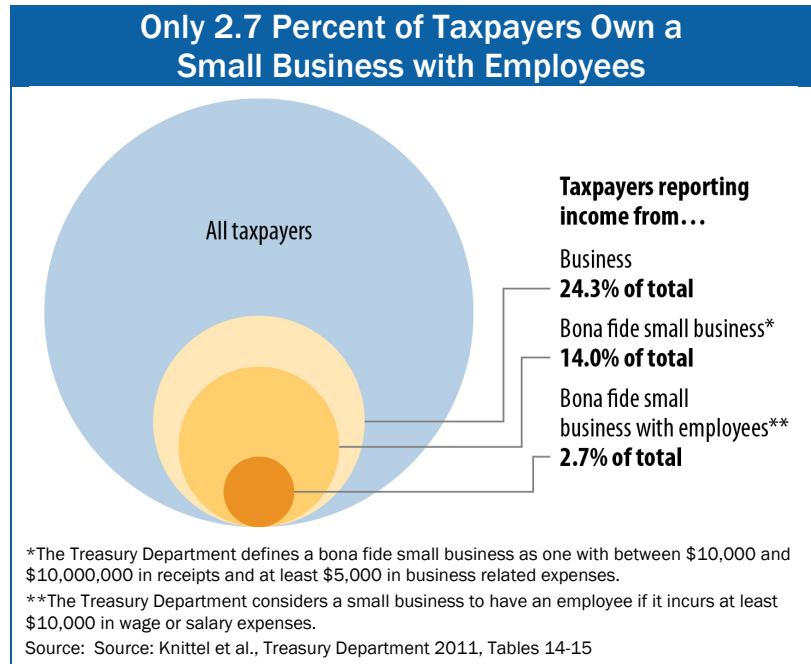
Only 2.7 Percent of Taxpayers Own a Small Business with Employees

All taxpayers

Taxpayers reporting income from…

Business
24.3% of total

Bona fide small business*
14.0% of total

Bona fide small business with employees**
2.7% of total

*The Treasury Department defines a bona fide small business as one with between \$10,000 and \$10,000,000 in receipts and at least \$5,000 in business related expenses.

**The Treasury Department considers a small business to have an employee if it incurs at least \$10,000 in wage or salary expenses.

Source: Source: Knittel et al., Treasury Department 2011, Tables 14-15